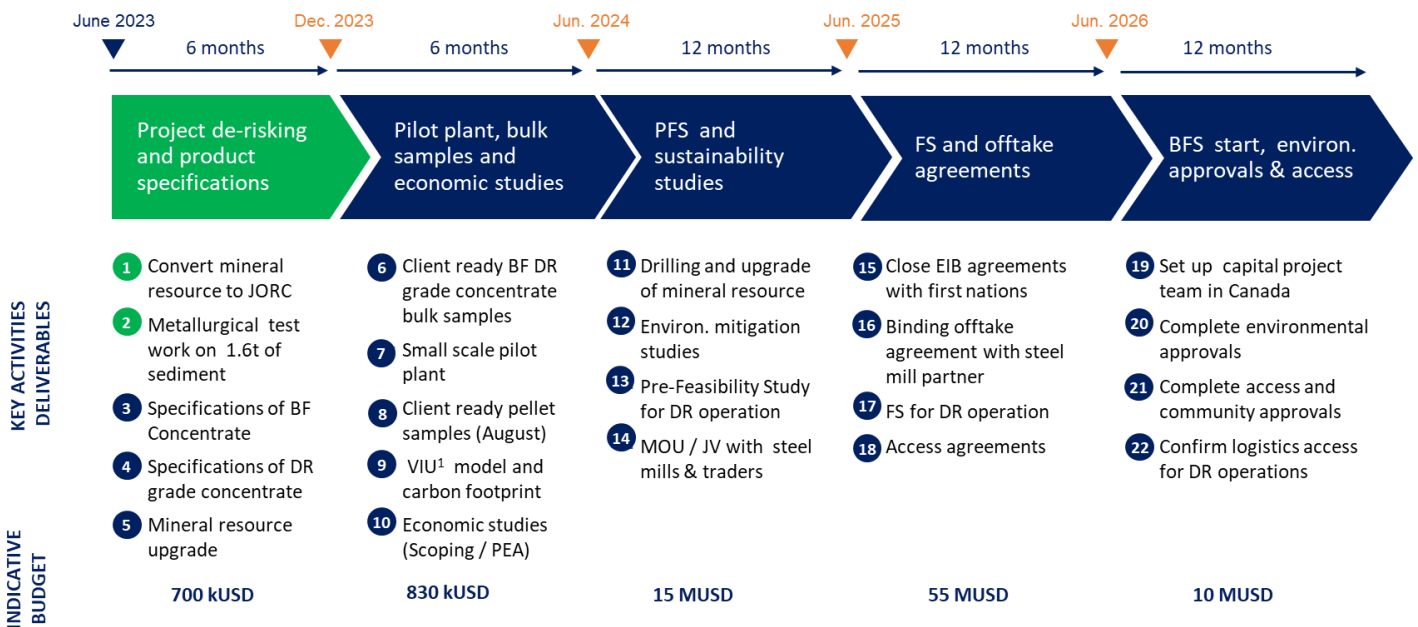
June 2023 | 6 months | Dec. 2023 | 6 months | Jun. 2024 | 12 months | Jun. 2025 | 12 months | Jun. 2026 | 12 months

Project de-risking and product specifications

Pilot plant, bulk samples and economic studies

PFS and sustainability studies

FS and offtake agreements

BFS start, environ. approvals & access

KEY ACTIVITIES DELIVERABLES

1 Convert mineral resource to JORC
2 Metallurgical test work on 1.6t of sediment
3 Specifications of BF Concentrate
4 Specifications of DR grade concentrate
5 Mineral resource upgrade

6 Client ready BF DR grade concentrate bulk samples
7 Small scale pilot plant
8 Client ready pellet samples (August)
9 VIU$^1$ model and carbon footprint
10 Economic studies (Scoping / PEA)

11 Drilling and upgrade of mineral resource
12 Environ. mitigation studies
13 Pre-Feasibility Study for DR operation
14 MOU / JV with steel mills & traders

15 Close EIB agreements with first nations
16 Binding offtake agreement with steel mill partner
17 FS for DR operation
18 Access agreements

19 Set up capital project team in Canada
20 Complete environmental approvals
21 Complete access and community approvals
22 Confirm logistics access for DR operations

INDICATIVE BUDGET

700 kUSD | 830 kUSD | 15 MUSD | 55 MUSD | 10 MUSD